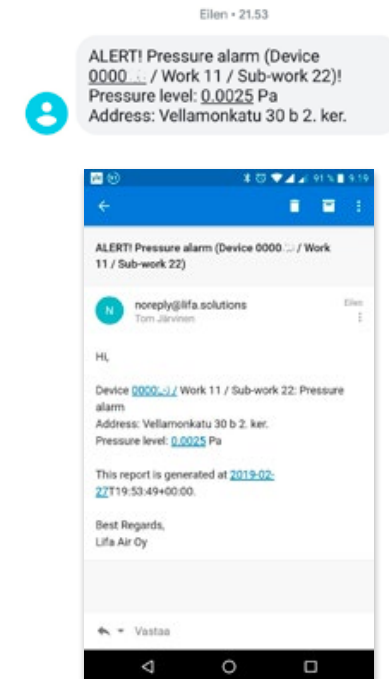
Eilen • 21.53

ALERT! Pressure alarm (Device 0000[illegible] / Work 11 / Sub-work 22)!
Pressure level: 0.0025 Pa
Address: Vellamonkatu 30 b 2. ker.

91% 9.19

ALERT! Pressure alarm (Device 0000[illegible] / Work 11 / Sub-work 22)

N noreply@lifa.solutions
Tom Järvinen
Eilen

Hi,

Device 0000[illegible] / Work 11 / Sub-work 22: Pressure alarm
Address: Vellamonkatu 30 b 2. ker.
Pressure level: 0.0025 Pa

This report is generated at 2019-02-27T19:53:49+00:00.

Best Regards,
Lifa Air Oy

Vastaa